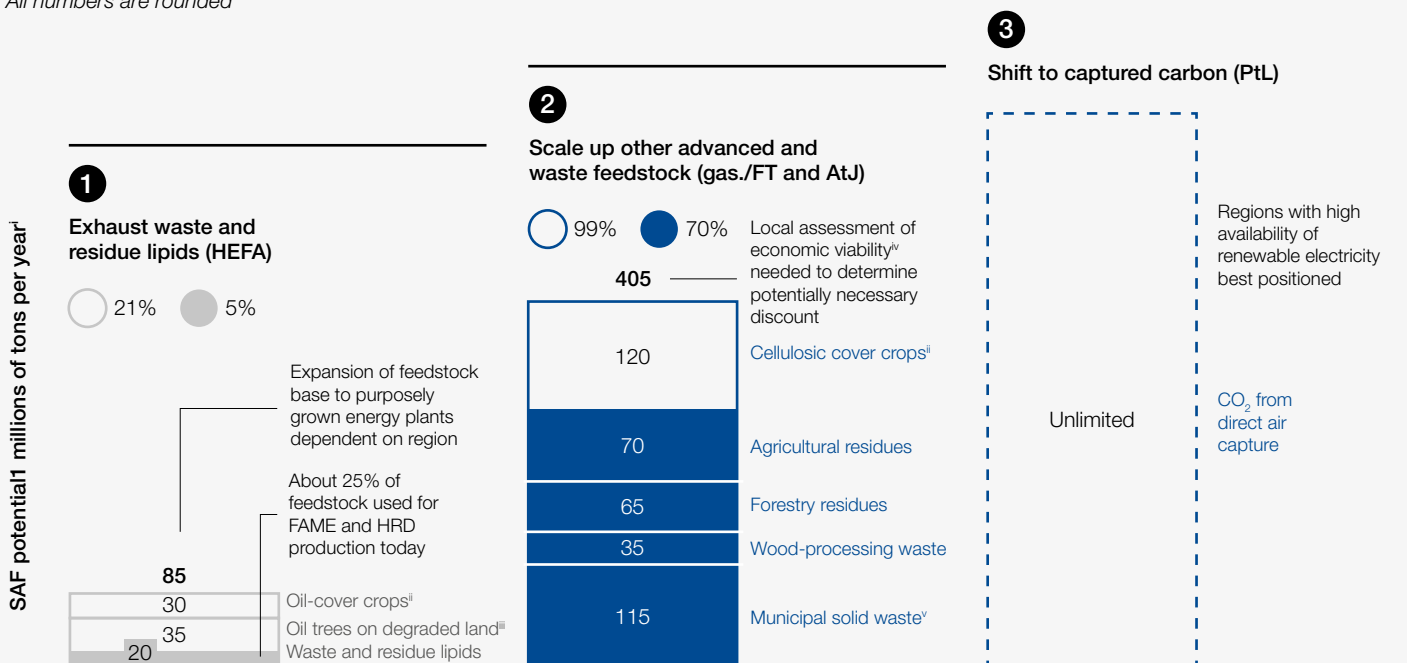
All numbers are rounded

SAF potential1 millions of tons per year$^{i}$

1

Exhaust waste and residue lipids (HEFA)

21% 5%

Expansion of feedstock base to purposely grown energy plants dependent on region

About 25% of feedstock used for FAME and HRD production today

85

30 Oil-cover crops$^{ii}$

35 Oil trees on degraded land$^{iii}$

20 Waste and residue lipids

2

Scale up other advanced and waste feedstock (gas./FT and AtJ)

99% 70% Local assessment of economic viability$^{iv}$ needed to determine potentially necessary discount

405

120 Cellulosic cover crops$^{ii}$

70 Agricultural residues

65 Forestry residues

35 Wood-processing waste

115 Municipal solid waste$^{v}$

3

Shift to captured carbon (PtL)

Unlimited

Regions with high availability of renewable electricity best positioned

$CO_2$ from direct air capture